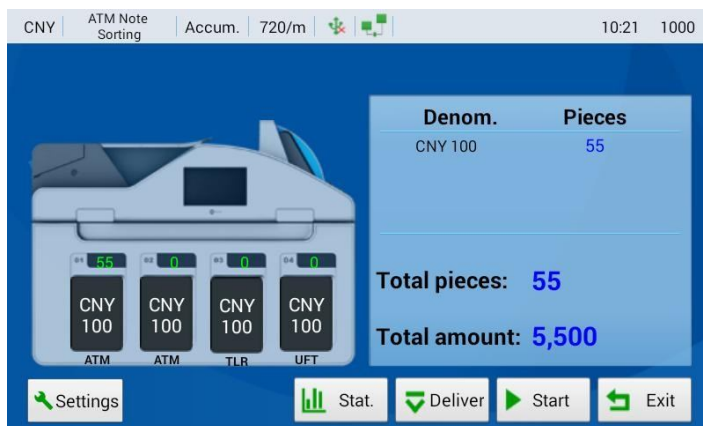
CNY | ATM Note Sorting | Accum. | 720/m | 10:21 | 1000

| Denom. | Pieces |
|---|---|
| CNY 100 | 55 |

01 55
02 0
03 0
04 0

CNY 100
ATM

CNY 100
ATM

CNY 100
TLR

CNY 100
UFT

Total pieces: 55

Total amount: 5,500

Settings

Stat.

Deliver

Start

Exit